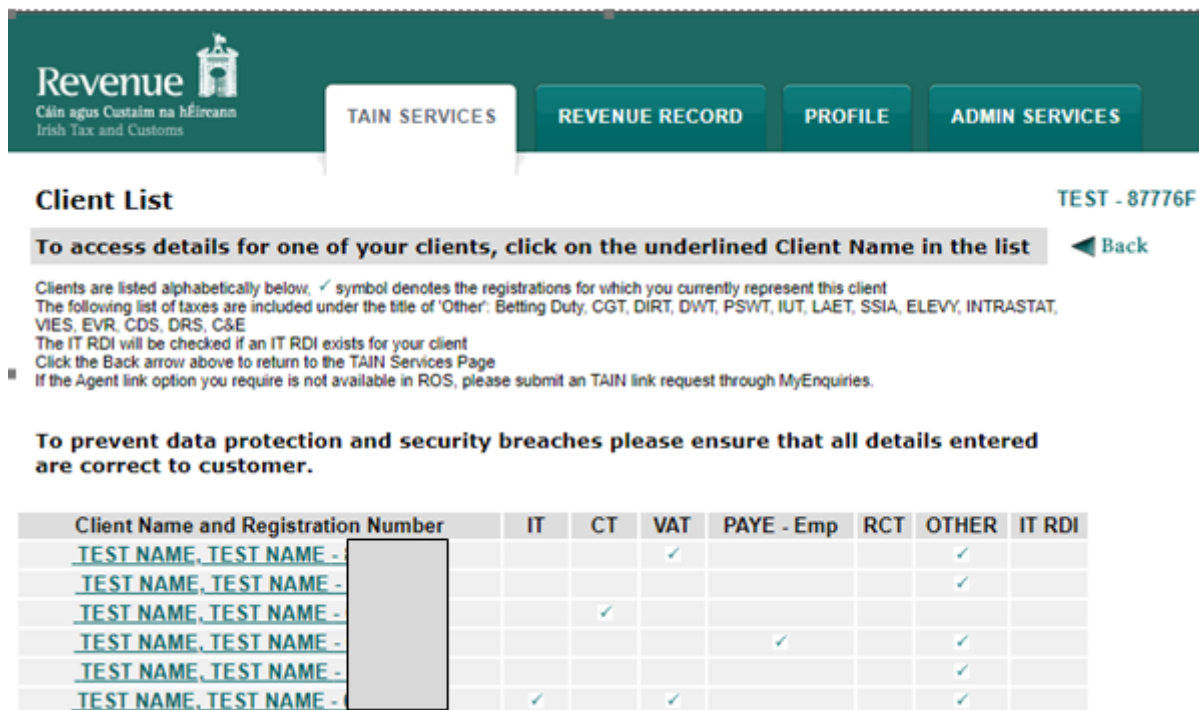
Revenue
Cáin agus Custaim na hÉireann
Irish Tax and Customs

TAIN SERVICES | REVENUE RECORD | PROFILE | ADMIN SERVICES

Client List

TEST - 87776F

To access details for one of your clients, click on the underlined Client Name in the list

Back

Clients are listed alphabetically below, ✓ symbol denotes the registrations for which you currently represent this client
The following list of taxes are included under the title of 'Other': Betting Duty, CGT, DIRT, DWT, PSWT, IUT, LAET, SSIA, ELEVY, INTRASTAT, VIES, EVR, CDS, DRS, C&E
The IT RDI will be checked if an IT RDI exists for your client
Click the Back arrow above to return to the TAIN Services Page
If the Agent link option you require is not available in ROS, please submit an TAIN link request through MyEnquiries.

To prevent data protection and security breaches please ensure that all details entered are correct to customer.

| Client Name and Registration Number | IT | CT | VAT | PAYE - Emp | RCT | OTHER | IT RDI |
|---|---|---|---|---|---|---|---|
| TEST NAME, TEST NAME - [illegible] | | | ✓ | | | ✓ | |
| TEST NAME, TEST NAME - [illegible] | | | | | | ✓ | |
| TEST NAME, TEST NAME - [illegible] | | ✓ | | | | | |
| TEST NAME, TEST NAME - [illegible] | | | | ✓ | | ✓ | |
| TEST NAME, TEST NAME - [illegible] | | | | | | ✓ | |
| TEST NAME, TEST NAME - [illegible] | ✓ | | ✓ | | | ✓ | |